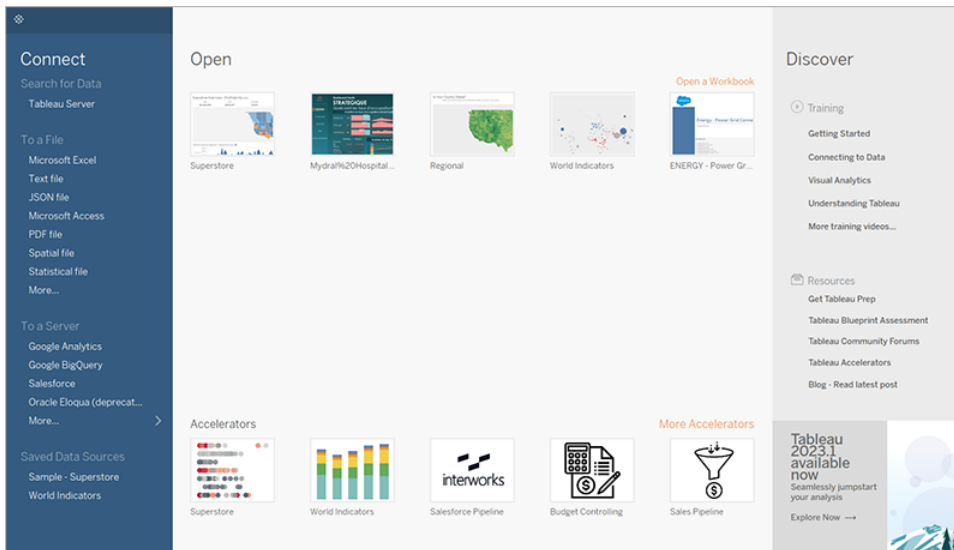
Connect

Search for Data

Tableau Server

To a File

Microsoft Excel

Text file

JSON file

Microsoft Access

PDF file

Spatial file

Statistical file

More...

To a Server

Google Analytics

Google BigQuery

Salesforce

Oracle Eloqua (deprecat...

More...

Saved Data Sources

Sample - Superstore

World Indicators

Open

Open a Workbook

Superstore

Mydral%20Hospital...

STRATEGIQUE

Regional

World Indicators

ENERGY - Power Gr...

Accelerators

More Accelerators

Superstore

World Indicators

interworks

Salesforce Pipeline

Budget Controlling

Sales Pipeline

Discover

Training

Getting Started

Connecting to Data

Visual Analytics

Understanding Tableau

More training videos...

Resources

Get Tableau Prep

Tableau Blueprint Assessment

Tableau Community Forums

Tableau Accelerators

Blog - Read latest post

Tableau 2023.1 available now

Seamlessly jumpstart your analysis

Explore Now →